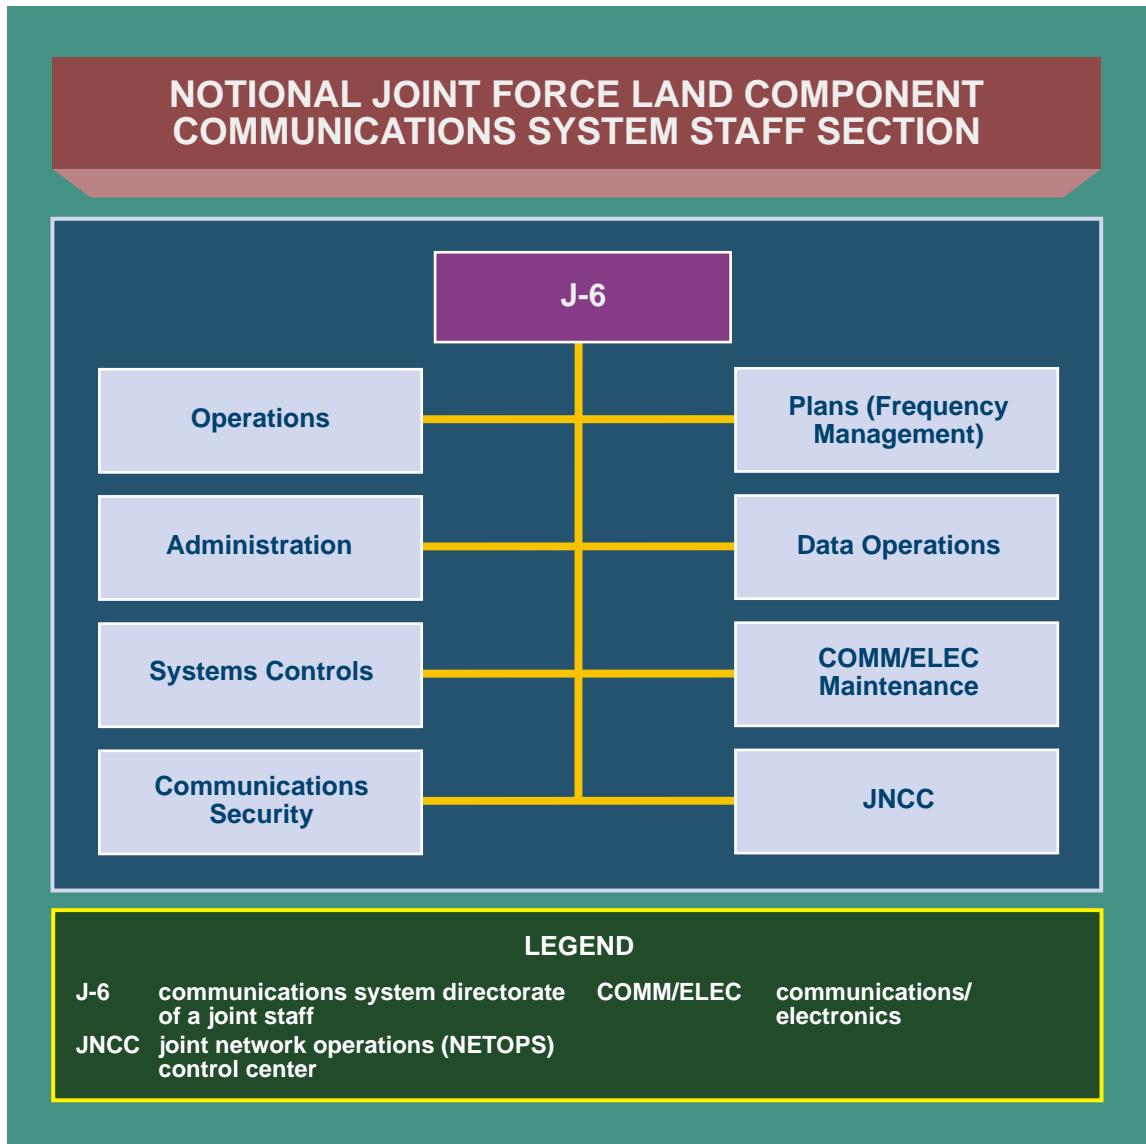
NOTIONAL JOINT FORCE LAND COMPONENT COMMUNICATIONS SYSTEM STAFF SECTION

J-6

Operations

Plans (Frequency Management)

Administration

Data Operations

Systems Controls

COMM/ELEC Maintenance

Communications Security

JNCC

LEGEND

J-6 communications system directorate of a joint staff

COMM/ELEC communications/ electronics

JNCC joint network operations (NETOPS) control center